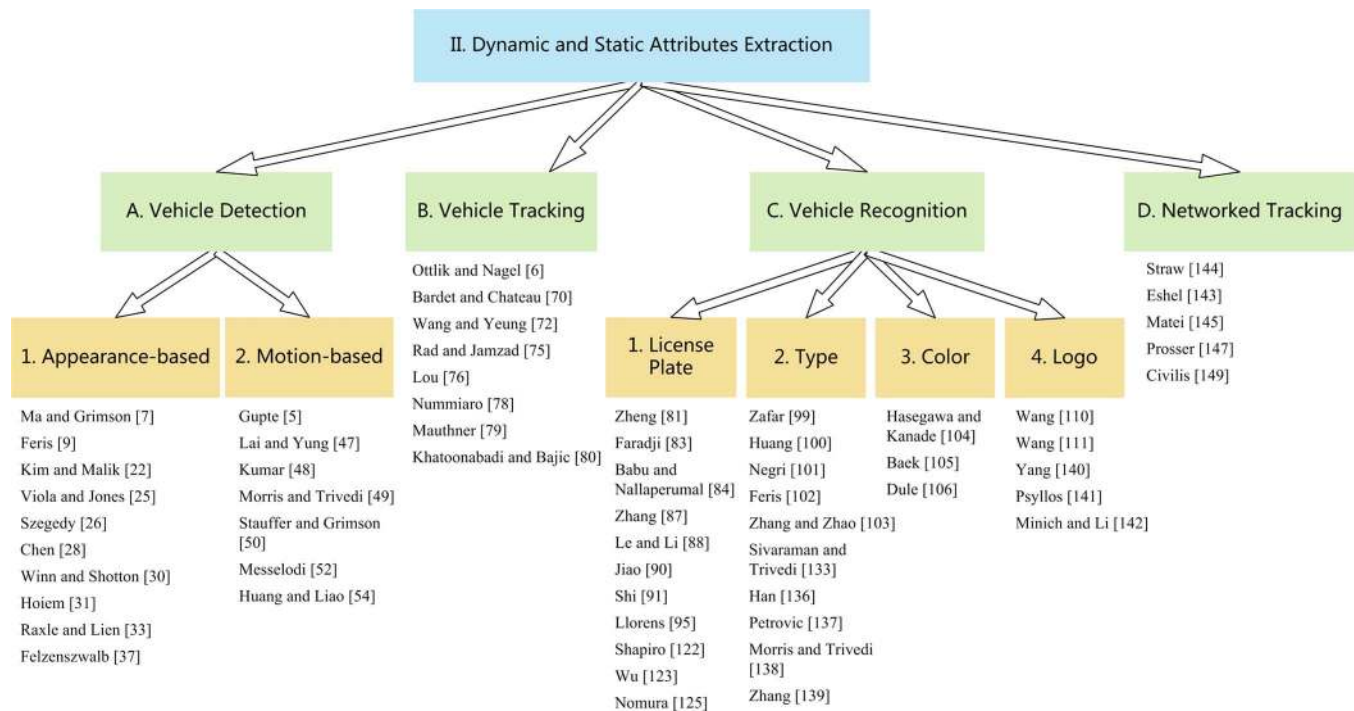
II. Dynamic and Static Attributes Extraction

A. Vehicle Detection

B. Vehicle Tracking

C. Vehicle Recognition

D. Networked Tracking

1. Appearance-based

2. Motion-based

Ottlik and Nagel [6]
Bardet and Chateau [70]
Wang and Yeung [72]
Rad and Jamzad [75]
Lou [76]
Nummiaro [78]
Mauthner [79]
Khatoonabadi and Bajic [80]

1. License Plate

2. Type

3. Color

4. Logo

Straw [144]
Eshel [143]
Matei [145]
Prosser [147]
Civilis [149]

Ma and Grimson [7]
Feris [9]
Kim and Malik [22]
Viola and Jones [25]
Szegedy [26]
Chen [28]
Winn and Shotton [30]
Hoiem [31]
Raxle and Lien [33]
Felzenszwalb [37]

Gupte [5]
Lai and Yung [47]
Kumar [48]
Morris and Trivedi [49]
Stauffer and Grimson [50]
Messelodi [52]
Huang and Liao [54]

Zheng [81]
Faradji [83]
Babu and Nallaperumal [84]
Zhang [87]
Le and Li [88]
Jiao [90]
Shi [91]
Llorens [95]
Shapiro [122]
Wu [123]
Nomura [125]

Zafar [99]
Huang [100]
Negri [101]
Feris [102]
Zhang and Zhao [103]
Sivaraman and Trivedi [133]
Han [136]
Petrovic [137]
Morris and Trivedi [138]
Zhang [139]

Hasegawa and Kanade [104]
Baek [105]
Dule [106]

Wang [110]
Wang [111]
Yang [140]
Psyllos [141]
Minich and Li [142]